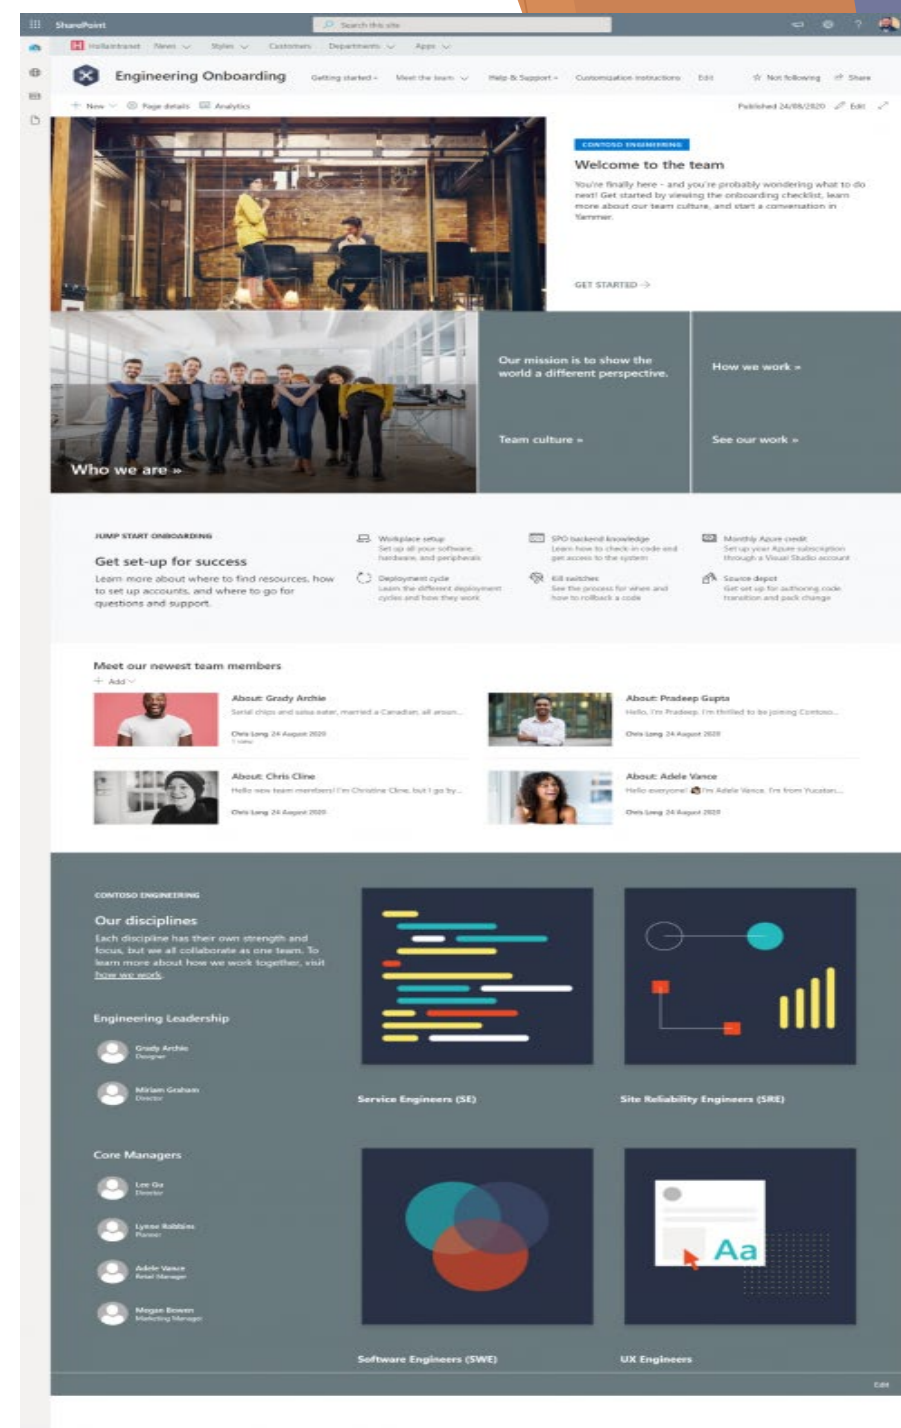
SharePoint
Search this site
Hollandtranet News Styles Customers Departments Apps
Engineering Onboarding
Getting started Meet the team Help & Support Customization instructions Edit
Not following Share
New Page details Analytics
Published 24/08/2020 Edit

CONTOSO ENGINEERING
Welcome to the team
You're finally here - and you're probably wondering what to do next! Get started by viewing the onboarding checklist, learn more about our team culture, and start a conversation in Yammer.

GET STARTED →

Who we are »
Our mission is to show the world a different perspective.
How we work »
Team culture »
See our work »

JUMP START ONBOARDING
Get set-up for success
Learn more about where to find resources, how to set up accounts, and where to go for questions and support.

Workplace setup
Set up all your software, hardware, and peripherals
SPO backend knowledge
Learn how to check in code and get access to the system
Monthly Azure credit
Set up your Azure subscription through a Visual Studio account
Deployment cycle
Learn the different deployment cycles and how they work
Kill switches
See the process for when and how to rollback a code
Source depot
Get set up for authoring code transition and pack change

Meet our newest team members
Add
About: Grady Archie
Serial chips and salsa eater, married a Canadian, all aroun...
Chris Long 24 August 2020
1 view
About: Pradeep Gupta
Hello, I'm Pradeep. I'm thrilled to be joining Contoso...
Chris Long 24 August 2020
About: Chris Cline
Hello new team members! I'm Christine Cline, but I go by...
Chris Long 24 August 2020
About: Adele Vance
Hello everyone! I'm Adele Vance. I'm from Yucatan...
Chris Long 24 August 2020

CONTOSO ENGINEERING
Our disciplines
Each discipline has their own strength and focus, but we all collaborate as one team. To learn more about how we work together, visit how we work.

Engineering Leadership
Grady Archie
Designer
Miriam Graham
Director

Core Managers
Lee Gu
Director
Lynne Robbins
Planner
Adele Vance
Retail Manager
Megan Bowen
Marketing Manager

Service Engineers (SE)
Site Reliability Engineers (SRE)
Aa
Software Engineers (SWE)
UX Engineers
Edit